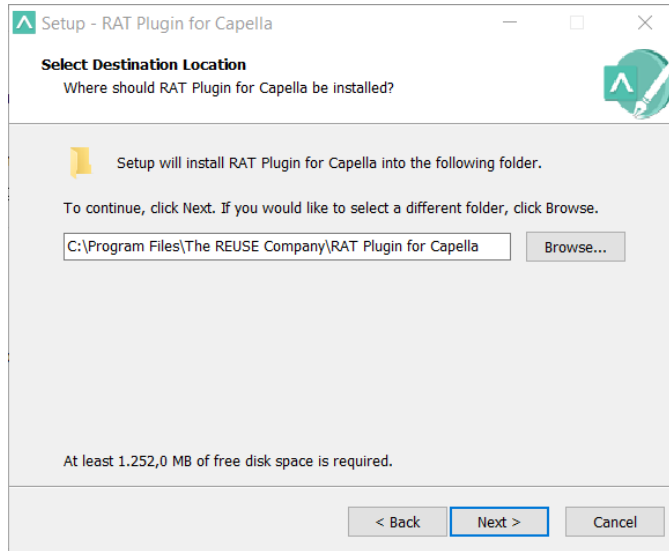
Setup - RAT Plugin for Capella

Select Destination Location
Where should RAT Plugin for Capella be installed?

Setup will install RAT Plugin for Capella into the following folder.

To continue, click Next. If you would like to select a different folder, click Browse.

C:\Program Files\The REUSE Company\RAT Plugin for Capella

Browse...

At least 1.252,0 MB of free disk space is required.

< Back

Next >

Cancel